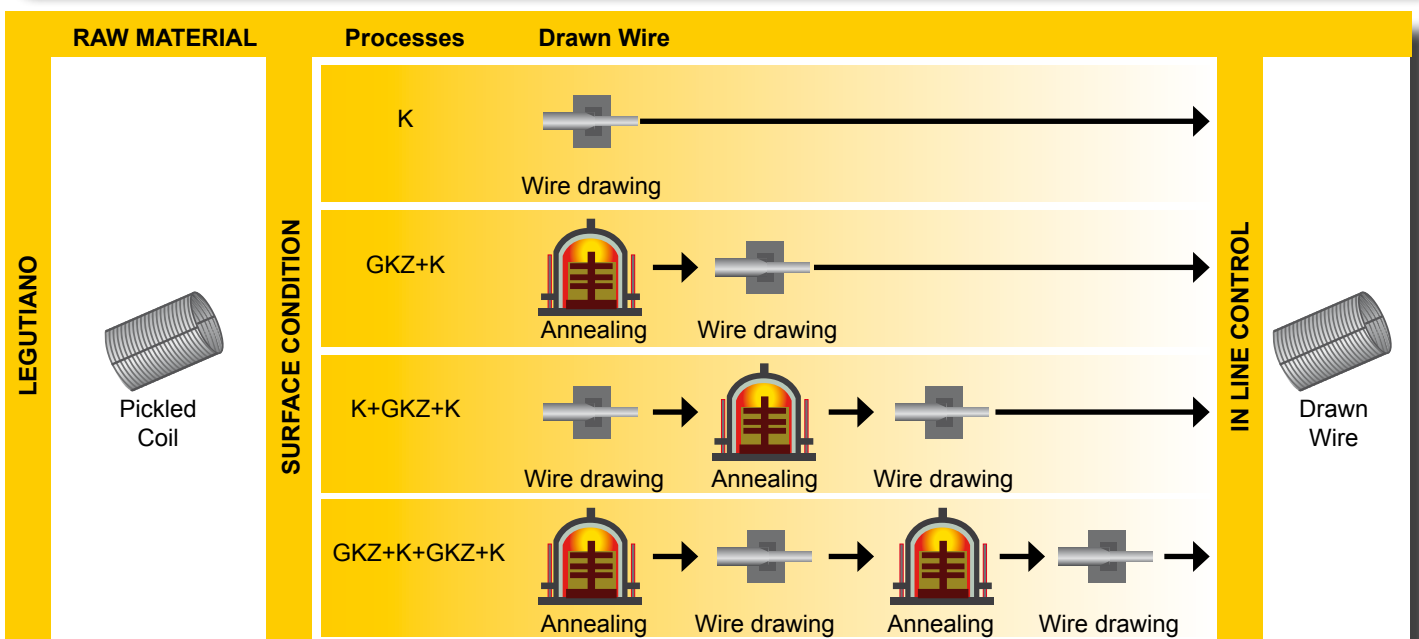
RAW MATERIAL | Processes | Drawn Wire

LEGUTIANO

Pickled Coil

SURFACE CONDITION

K
Wire drawing

GKZ+K
Annealing | Wire drawing

K+GKZ+K
Wire drawing | Annealing | Wire drawing

GKZ+K+GKZ+K
Annealing | Wire drawing | Annealing | Wire drawing

IN LINE CONTROL

Drawn Wire